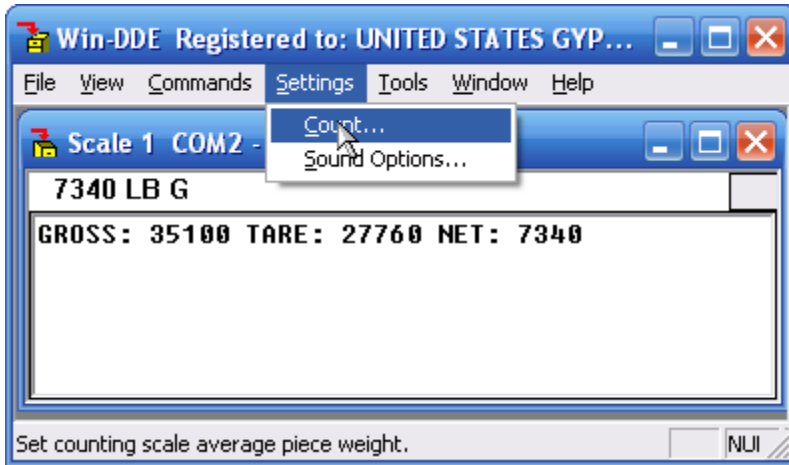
Win-DDE Registered to: UNITED STATES GYP...

File View Commands Settings Tools Window Help

Scale 1 COM2 -

Count...
Sound Options...

7340 LB G

GROSS: 35100 TARE: 27760 NET: 7340

Set counting scale average piece weight.

NUI